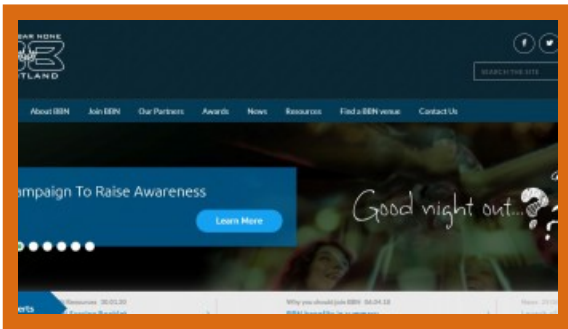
EAR NONE
TLAND

f
t

SEARCH THE SITE

About BBN
Join BBN
Our Partners
Awards
News
Resources
Find a BBN venue
Contact Us

ampaign To Raise Awareness

Learn More

Good night out...?

erts
Resources 00.01.20
Why you should join BBN 04.04.18
BBN benefits in summary
News 20.0
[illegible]